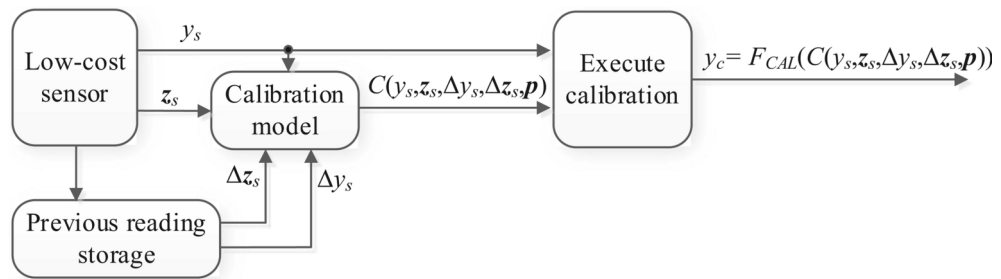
Low-cost sensor

$y_s$

$\boldsymbol{z}_s$

Calibration model

$C(y_s,\boldsymbol{z}_s,\Delta y_s,\Delta \boldsymbol{z}_s,\boldsymbol{p})$

Execute calibration

$y_c = F_{CAL}(C(y_s,\boldsymbol{z}_s,\Delta y_s,\Delta \boldsymbol{z}_s,\boldsymbol{p}))$

$\Delta \boldsymbol{z}_s$

$\Delta y_s$

Previous reading storage